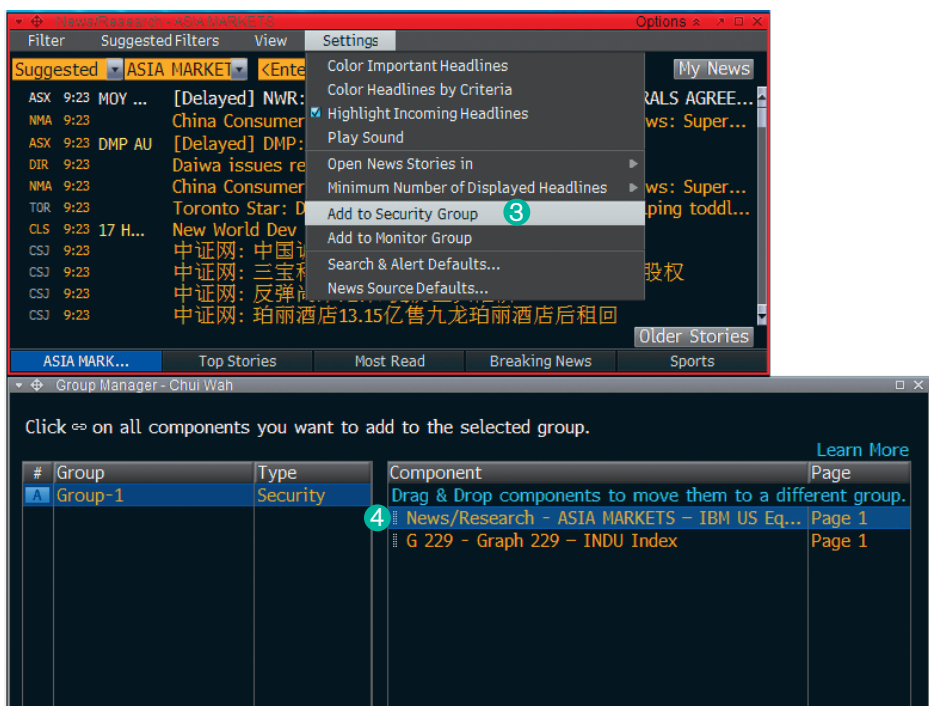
News/Research - ASIA MARKETS Options

Filter Suggested Filters View Settings

Suggested ASIA MARKET <Ente My News

ASX 9:23 MOY ... [Delayed] NWR: RALS AGREE...
NMA 9:23 China Consumer ws: Super...
ASX 9:23 DMP AU [Delayed] DMP:
DIR 9:23 Daiwa issues re
NMA 9:23 China Consumer ws: Super...
TOR 9:23 Toronto Star: D ping toddl...
CLS 9:23 17 H... New World Dev
CSJ 9:23 中证网: 中国
CSJ 9:23 中证网: 三宝 股权
CSJ 9:23 中证网: 反弹
CSJ 9:23 中证网: 珀丽酒店13.15亿售九龙珀丽酒店后租回

Color Important Headlines
Color Headlines by Criteria
Highlight Incoming Headlines
Play Sound
Open News Stories in
Minimum Number of Displayed Headlines
Add to Security Group 3
Add to Monitor Group
Search & Alert Defaults...
News Source Defaults...

Older Stories

ASIA MARK... Top Stories Most Read Breaking News Sports

Group Manager - Chui Wah

Click on all components you want to add to the selected group.

Learn More

| # | Group | Type |
|---|---|---|
| A | Group-1 | Security |

| Component | Page |
|---|---|
| Drag & Drop components to move them to a different group. | |
| 4 News/Research - ASIA MARKETS - IBM US Eq... | Page 1 |
| G 229 - Graph 229 - INDU Index | Page 1 |